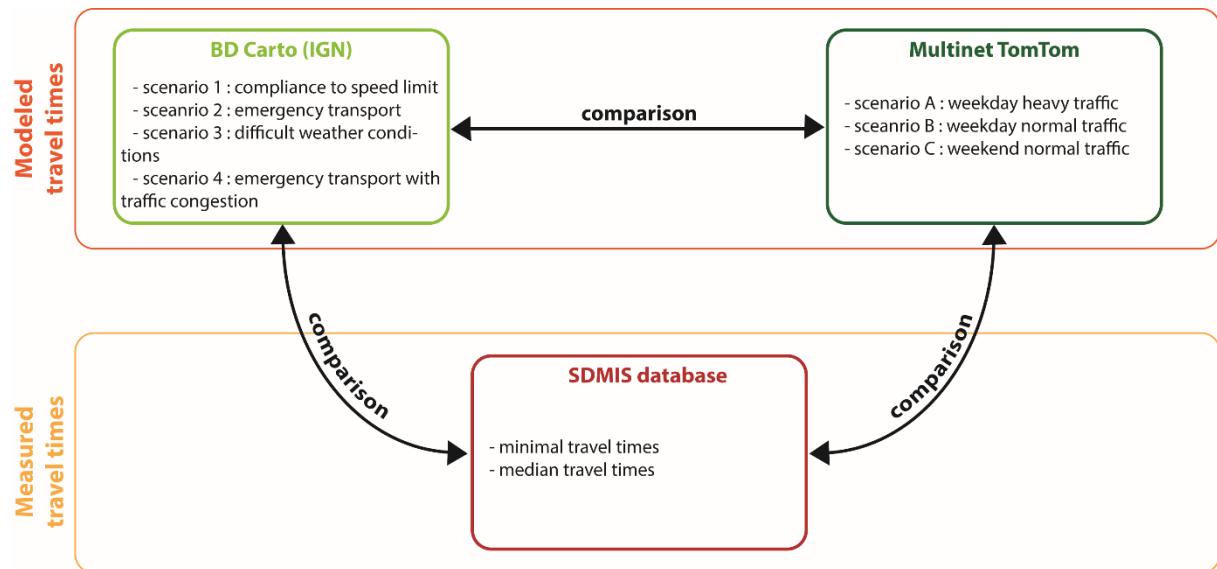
Modeled travel times

BD Carto (IGN)

- scenario 1 : compliance to speed limit
- sceanrio 2 : emergency transport
- scenario 3 : difficult weather conditions
- scenario 4 : emergency transport with traffic congestion

comparison

Multinet TomTom

- scenario A : weekday heavy traffic
- sceanrio B : weekday normal traffic
- scenario C : weekend normal traffic

comparison

comparison

Measured travel times

SDMIS database

- minimal travel times
- median travel times